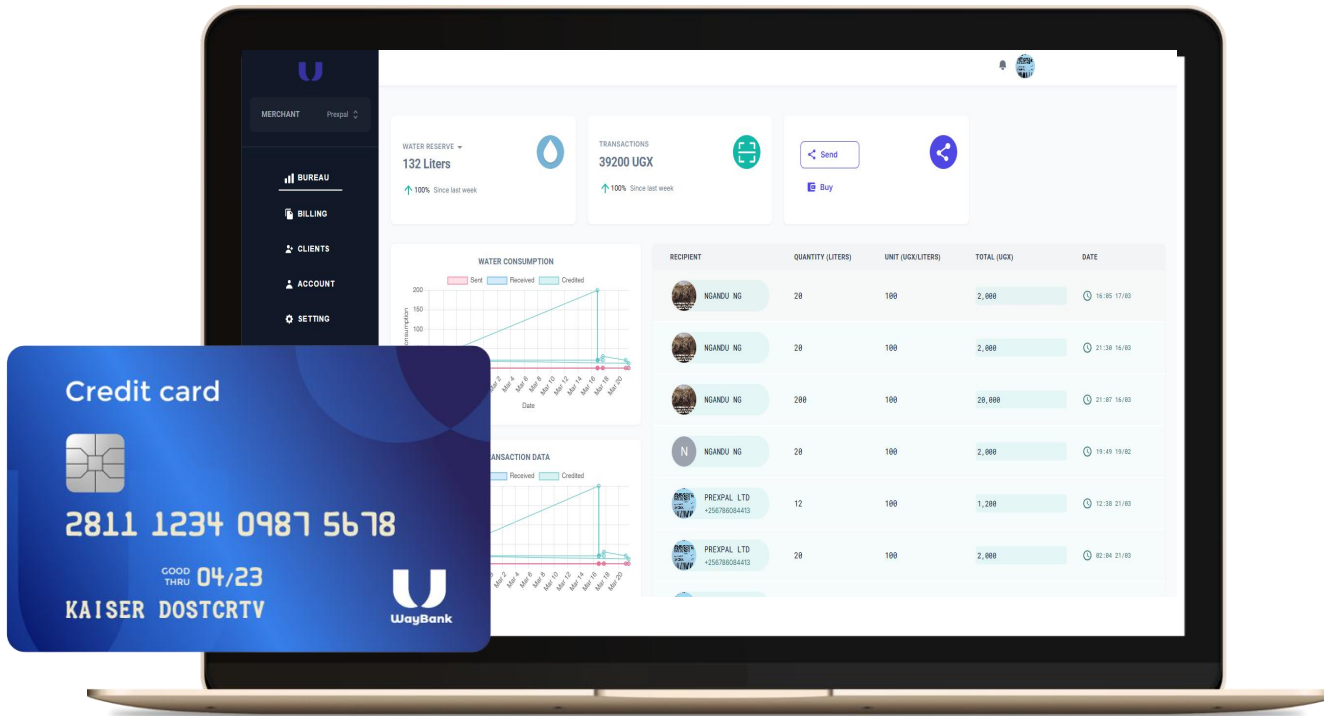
MERCHANT Prexpal

BUREAU
BILLING
CLIENTS
ACCOUNT
SETTING

WATER RESERVE
132 Liters
100% Since last week

TRANSACTIONS
39200 UGX
100% Since last week

Send
Buy

WATER CONSUMPTION
Sent Received Credited
200
150
100
onsumption
Mar 2 Mar 4 Mar 6 Mar 8 Mar 10 Mar 12 Mar 14 Mar 16 Mar 18 Mar 20
Date

ANSACTION DATA
Received Credited
Mar 2 Mar 4 Mar 6 Mar 8 Mar 10 Mar 12 Mar 14 Mar 16 Mar 18 Mar 20

| RECIPIENT | QUANTITY (LITERS) | UNIT (UGX/LITERS) | TOTAL (UGX) | DATE |
|---|---|---|---|---|
| NGANDU NG | 20 | 100 | 2,000 | 16:05 17/03 |
| NGANDU NG | 20 | 100 | 2,000 | 21:30 16/03 |
| NGANDU NG | 200 | 100 | 20,000 | 21:07 16/03 |
| N NGANDU NG | 20 | 100 | 2,000 | 19:49 19/02 |
| PREXPAL LTD +256786084413 | 12 | 100 | 1,200 | 12:38 21/03 |
| PREXPAL LTD +256786084413 | 20 | 100 | 2,000 | 02:04 21/03 |

Credit card
2811 1234 0987 5678
GOOD THRU 04/23
KAISER DOSTCRTV
WayBank